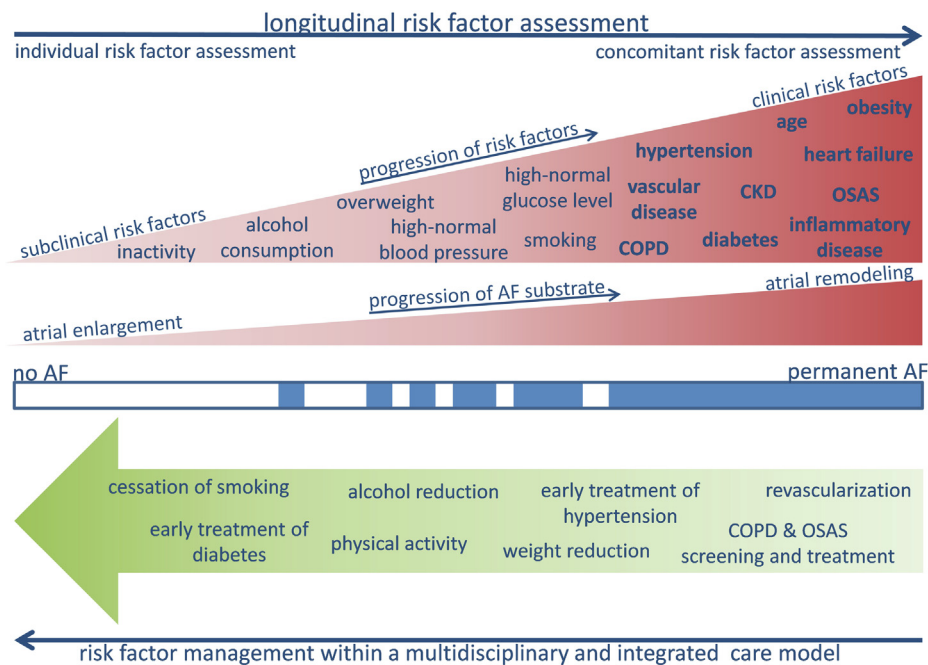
longitudinal risk factor assessment

individual risk factor assessment

concomitant risk factor assessment

clinical risk factors

progression of risk factors

subclinical risk factors

inactivity

alcohol consumption

overweight

high-normal blood pressure

high-normal glucose level

smoking

hypertension

vascular disease

COPD

age

CKD

diabetes

obesity

heart failure

OSAS

inflammatory disease

progression of AF substrate

atrial remodeling

atrial enlargement

no AF

permanent AF

cessation of smoking

alcohol reduction

early treatment of hypertension

revascularization

early treatment of diabetes

physical activity

weight reduction

COPD & OSAS screening and treatment

risk factor management within a multidisciplinary and integrated care model